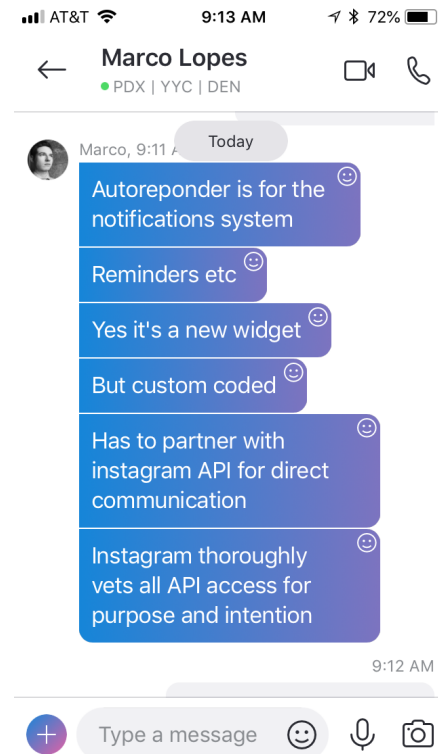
AT&T 9:13 AM 72%

Marco Lopes
PDX | YYC | DEN

Today

Marco, 9:11 A

Autoreponder is for the notifications system

Reminders etc

Yes it's a new widget

But custom coded

Has to partner with instagram API for direct communication

Instagram thoroughly vets all API access for purpose and intention

9:12 AM

Type a message